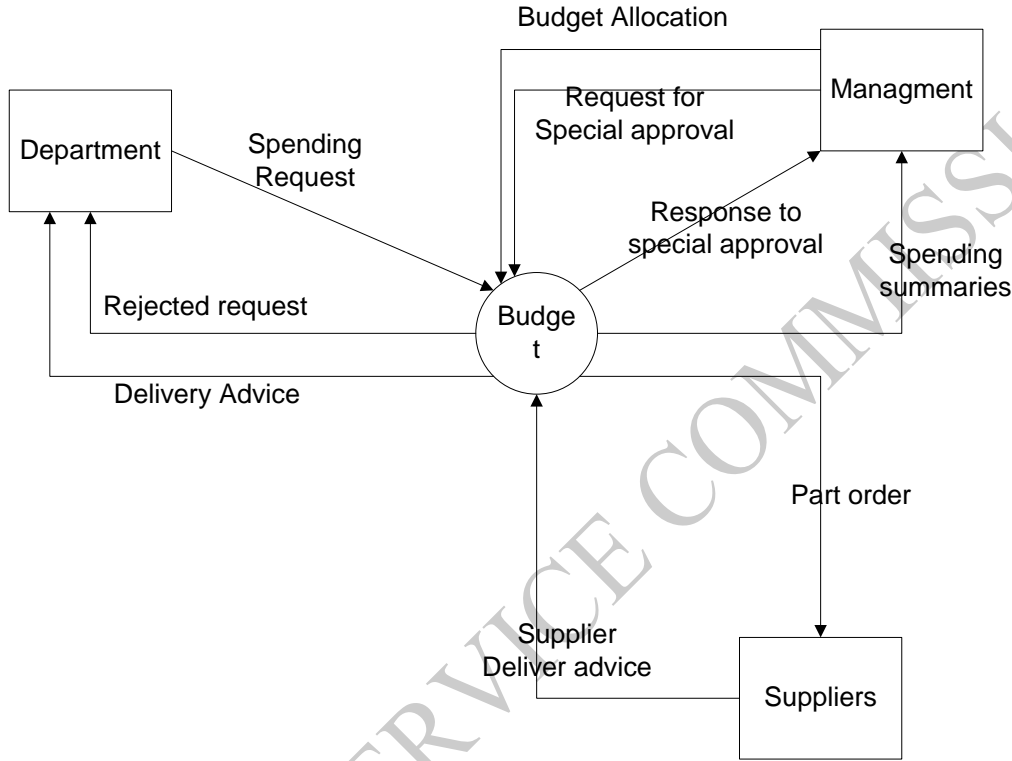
Budget Allocation

Managment

Request for Special approval

Department

Spending Request

Response to special approval

Spending summaries

Rejected request

Budge t

Delivery Advice

Part order

Supplier Deliver advice

Suppliers

RVICE COMMISSI